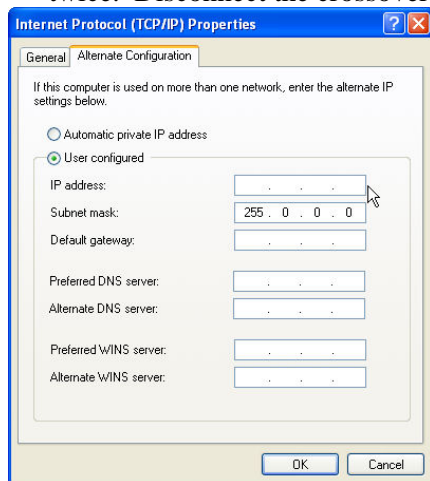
Internet Protocol (TCP/IP) Properties

General | Alternate Configuration

If this computer is used on more than one network, enter the alternate IP settings below.

Automatic private IP address

User configured

IP address: . . .

Subnet mask: 255 . 0 . 0 . 0

Default gateway: . . .

Preferred DNS server: . . .

Alternate DNS server: . . .

Preferred WINS server: . . .

Alternate WINS server: . . .

OK Cancel